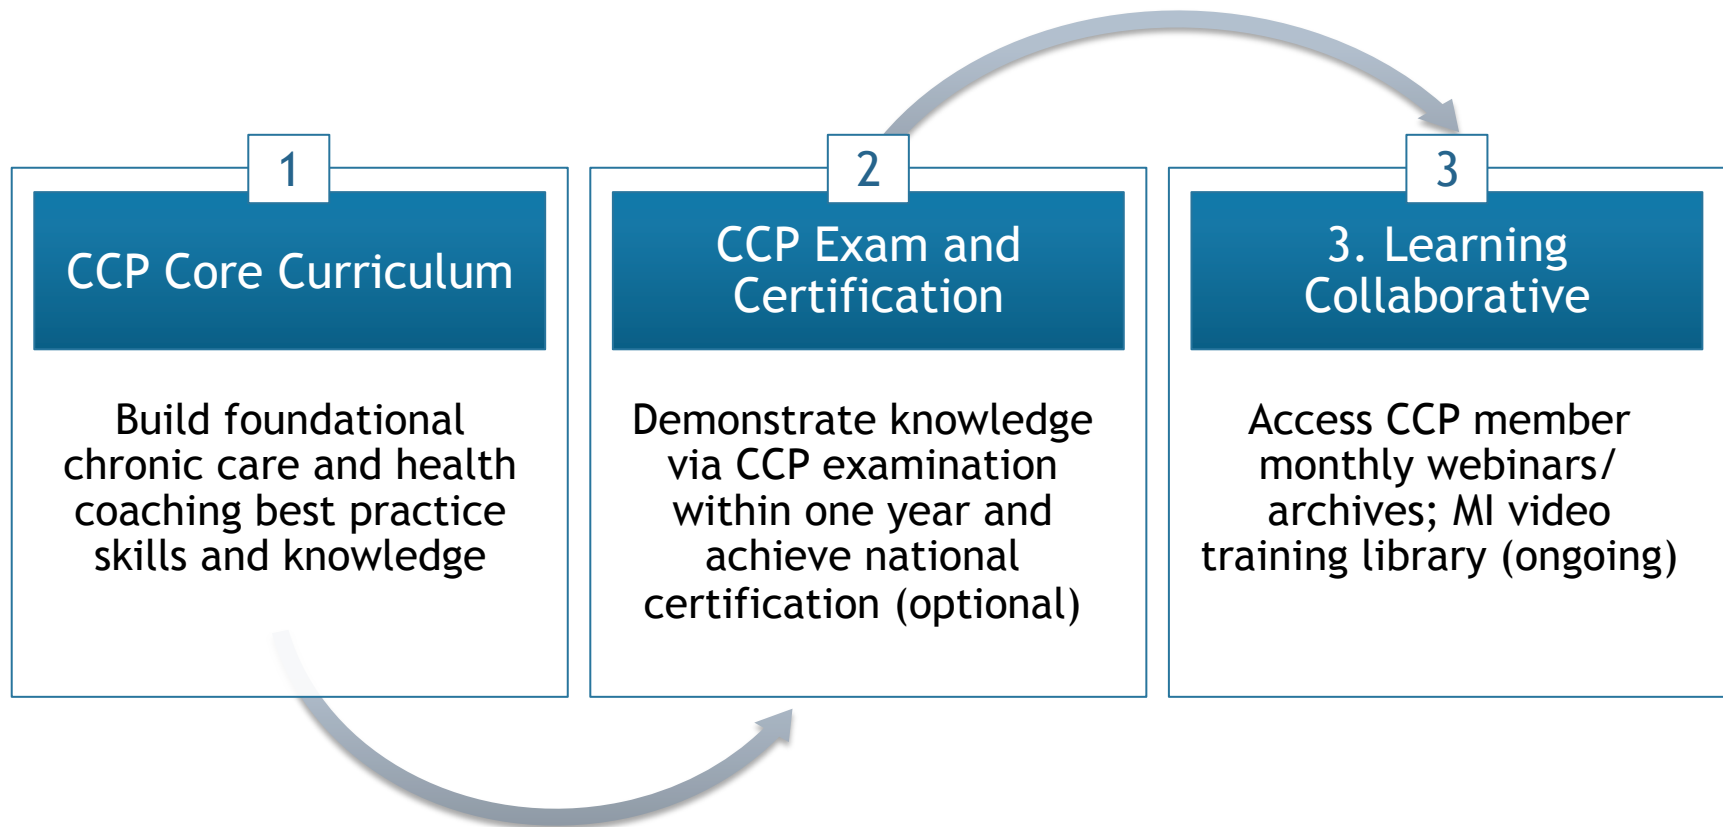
1

CCP Core Curriculum

Build foundational chronic care and health coaching best practice skills and knowledge

2

CCP Exam and Certification

Demonstrate knowledge via CCP examination within one year and achieve national certification (optional)

3

3. Learning Collaborative

Access CCP member monthly webinars/ archives; MI video training library (ongoing)